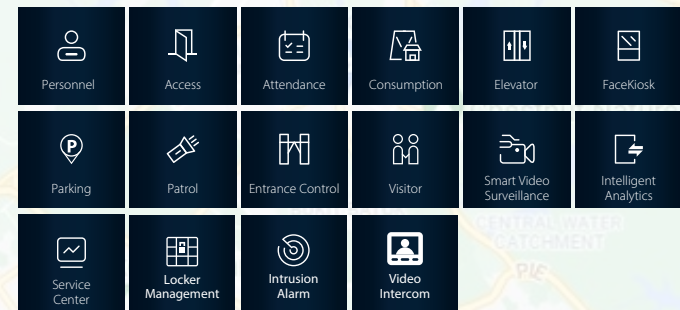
Personnel

Access

Attendance

Consumption

Elevator

FaceKiosk

Parking

Patrol

Entrance Control

Visitor

Smart Video Surveillance

Intelligent Analytics

Service Center

Locker Management

Intrusion Alarm

Video Intercom

CENTRAL WATER CATCHMENT

PIE